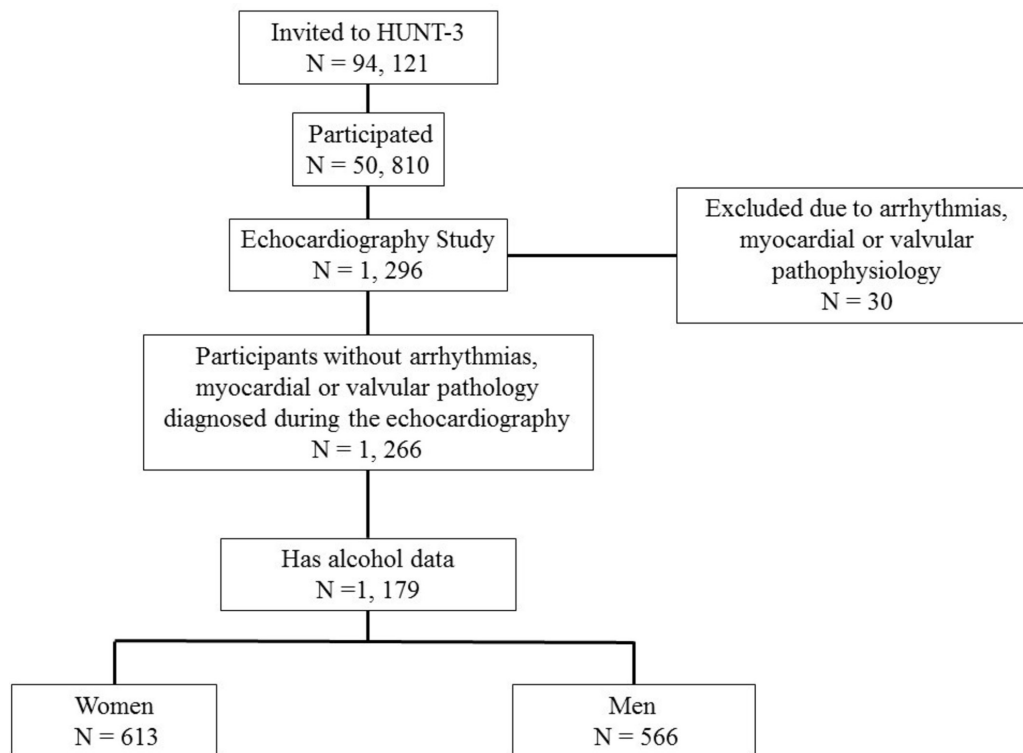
Invited to HUNT-3
N = 94, 121

Participated
N = 50, 810

Echocardiography Study
N = 1, 296

Excluded due to arrhythmias, myocardial or valvular pathophysiology
N = 30

Participants without arrhythmias, myocardial or valvular pathology diagnosed during the echocardiography
N = 1, 266

Has alcohol data
N =1, 179

Women
N = 613

Men
N = 566